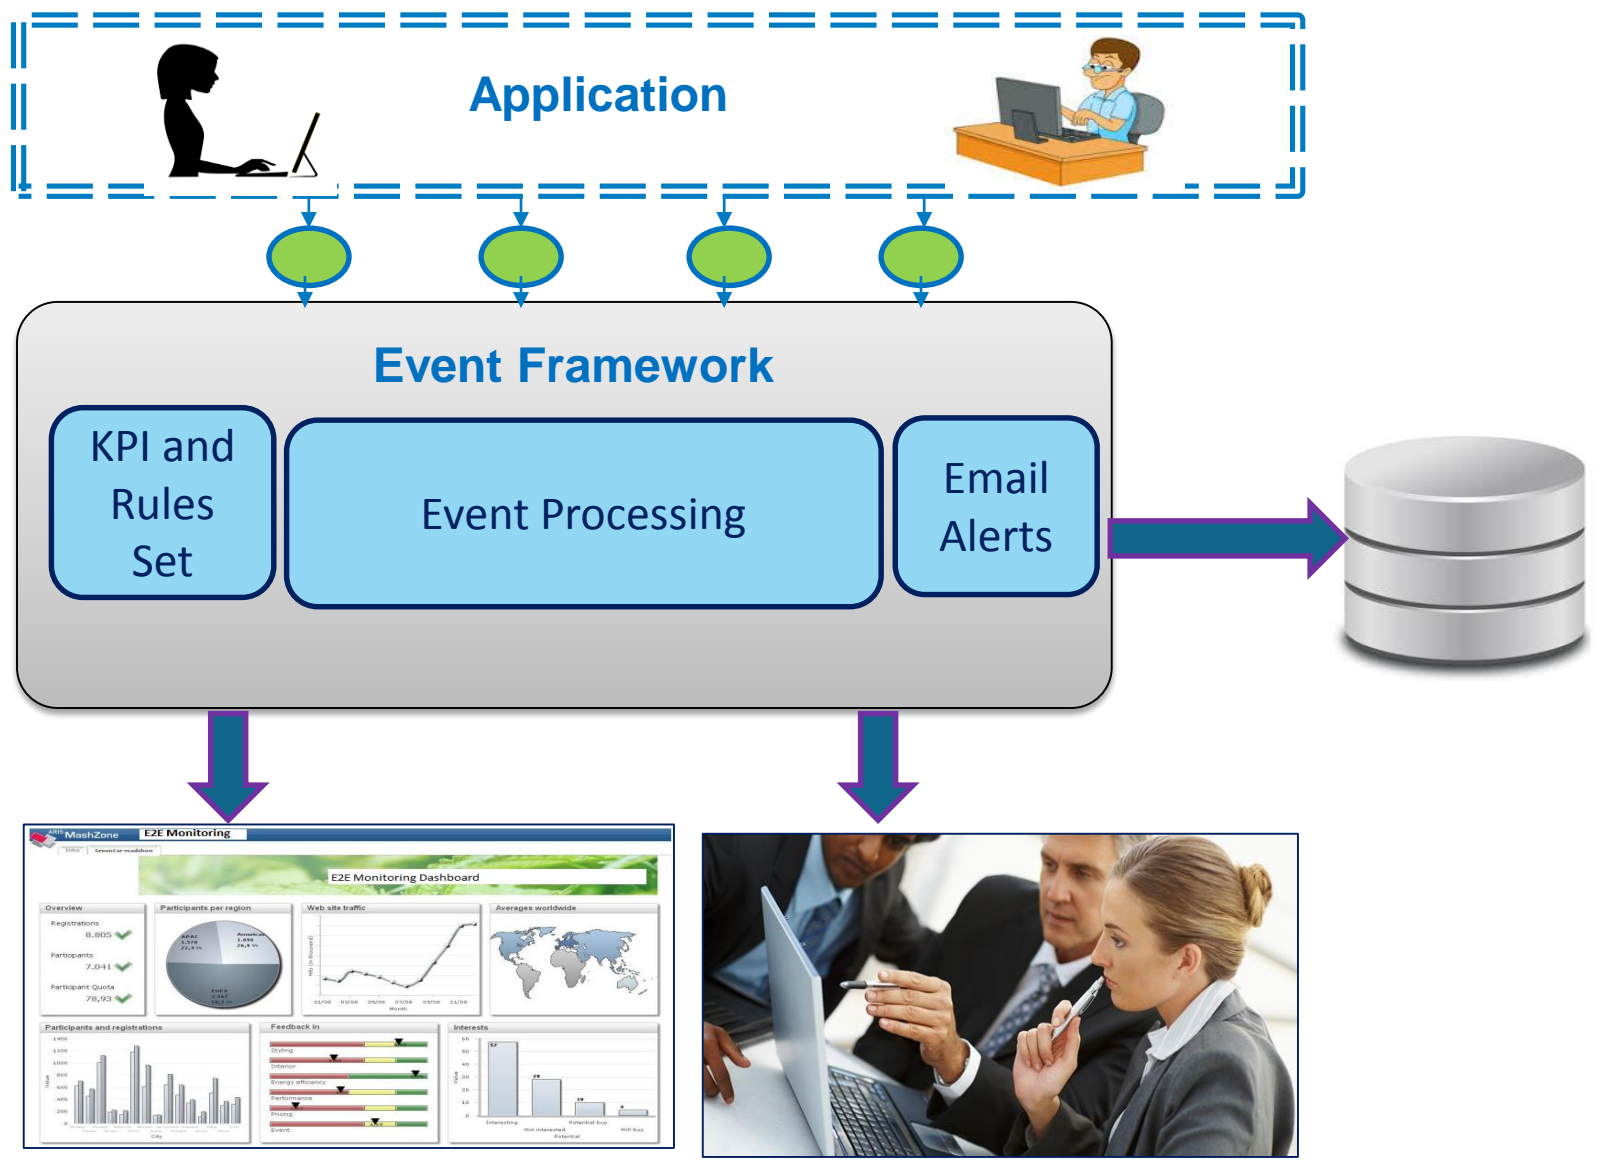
Application

Event Framework

KPI and Rules Set

Event Processing

Email Alerts

MashZone E2E Monitoring

E2E Monitoring Dashboard

Overview

Registrations 8.805

Participants 7.041

Participant Quota 78,93

Participants per region

Web site traffic

Averages worldwide

Participants and registrations

Feedback in

Styling

Interior

Energy efficiency

Performance

Pricing

Event

Interests

Interesting

Not interested

Potential buy

Will buy